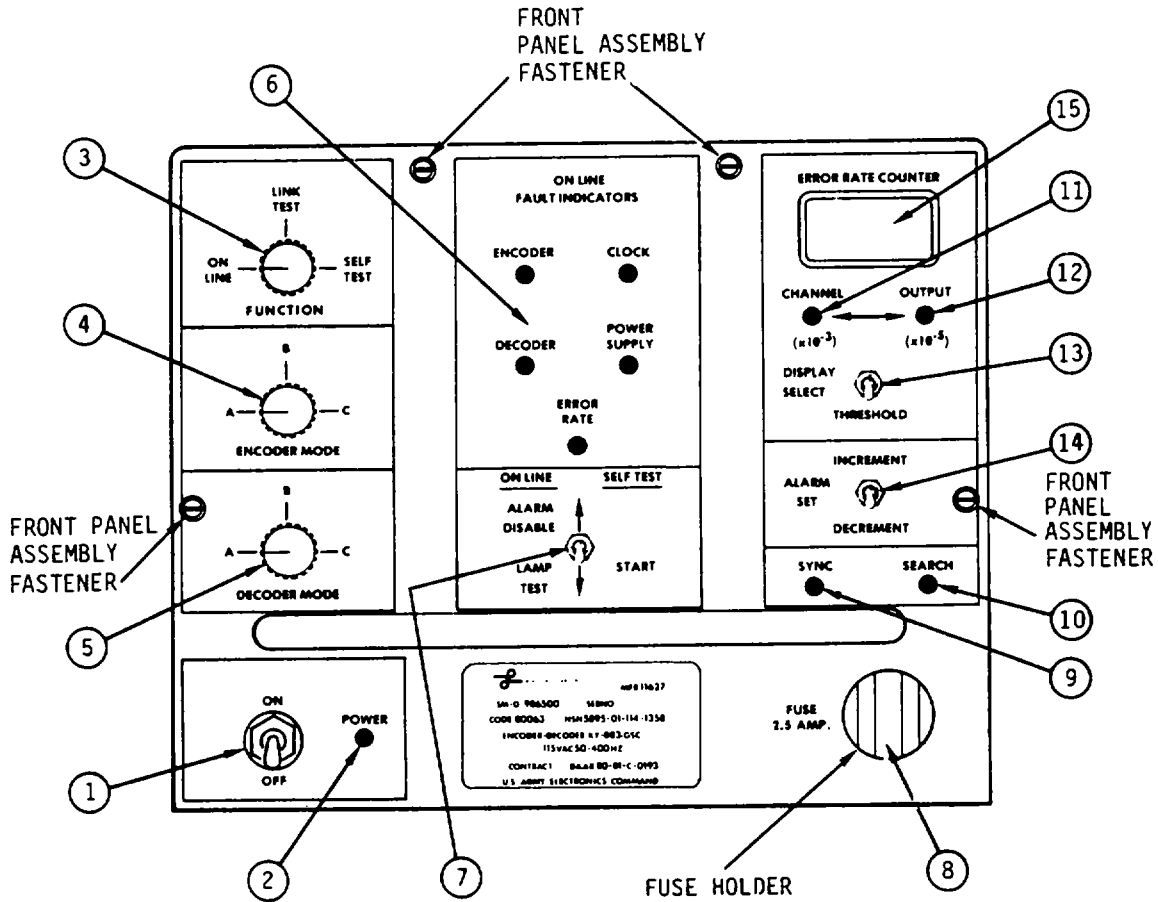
FRONT PANEL ASSEMBLY FASTENER

6

15

3

LINK TEST

ON LINE

SELF TEST

FUNCTION

4

B

A

C

ENCODER MODE

FRONT PANEL ASSEMBLY FASTENER

B

A

C

DECODER MODE

5

ON LINE FAULT INDICATORS

ENCODER

CLOCK

DECODER

POWER SUPPLY

ERROR RATE

ON LINE

SELF TEST

ALARM DISABLE

LAMP TEST

START

ERROR RATE COUNTER

11

CHANNEL

OUTPUT

12

$(\times 10^{-3})$

$(\times 10^{-5})$

13

DISPLAY SELECT

THRESHOLD

14

INCREMENT

ALARM SET

DECREMENT

FRONT PANEL ASSEMBLY FASTENER

SYNC

SEARCH

10

9

ON

OFF

POWER

1

2

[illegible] 11627

SM-D 986500 SERNO

CODE 80063 NSN 5895-01-114-1358

ENCODER-DECODER KY-883-GSC

115VAC 50-400HZ

CONTRACT DAAB 80-81-C-0193

U.S. ARMY ELECTRONICS COMMAND

FUSE 2.5 AMP.

7

FUSE HOLDER

8